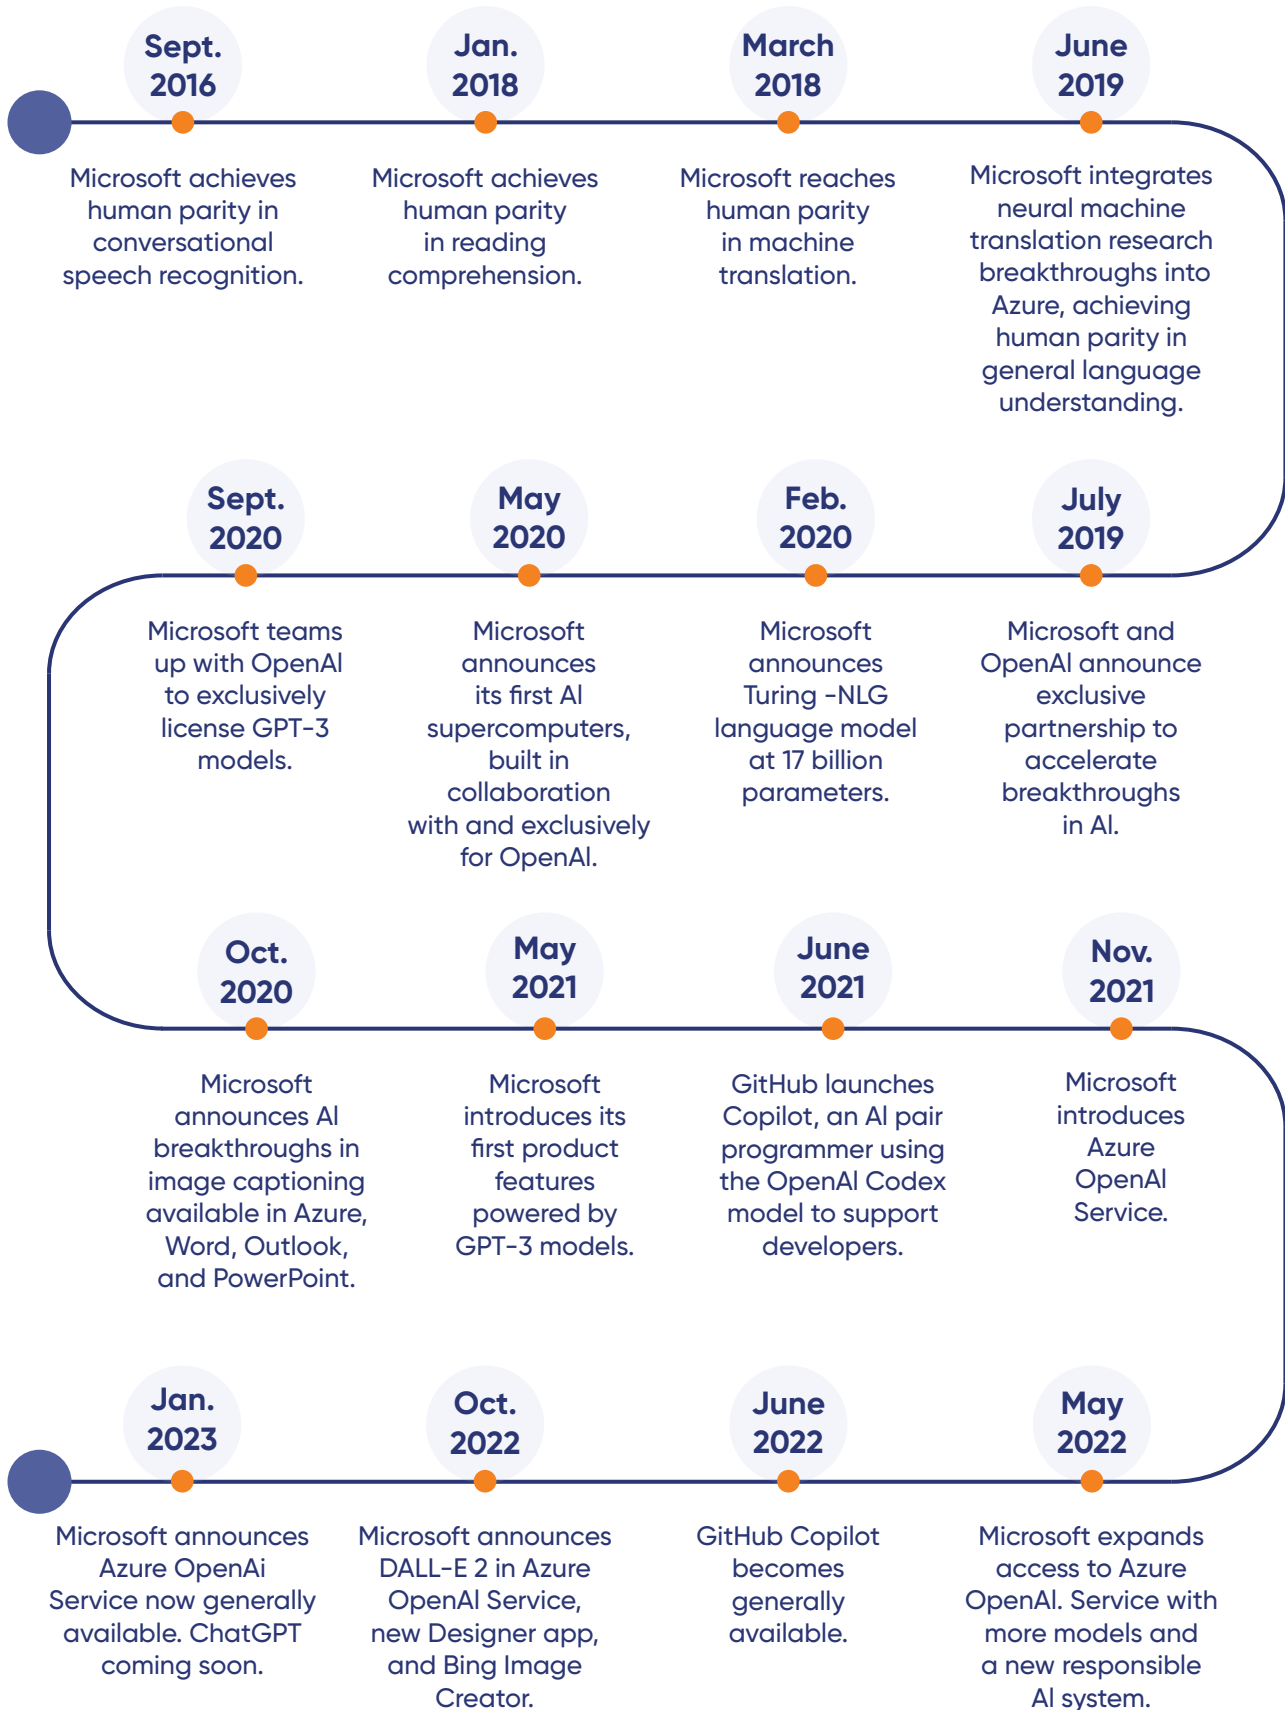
Sept. 2016

Microsoft achieves human parity in conversational speech recognition.

Jan. 2018

Microsoft achieves human parity in reading comprehension.

March 2018

Microsoft reaches human parity in machine translation.

June 2019

Microsoft integrates neural machine translation research breakthroughs into Azure, achieving human parity in general language understanding.

July 2019

Microsoft and OpenAI announce exclusive partnership to accelerate breakthroughs in AI.

Feb. 2020

Microsoft announces Turing -NLG language model at 17 billion parameters.

May 2020

Microsoft announces its first AI supercomputers, built in collaboration with and exclusively for OpenAI.

Sept. 2020

Microsoft teams up with OpenAI to exclusively license GPT-3 models.

Oct. 2020

Microsoft announces AI breakthroughs in image captioning available in Azure, Word, Outlook, and PowerPoint.

May 2021

Microsoft introduces its first product features powered by GPT-3 models.

June 2021

GitHub launches Copilot, an AI pair programmer using the OpenAI Codex model to support developers.

Nov. 2021

Microsoft introduces Azure OpenAI Service.

May 2022

Microsoft expands access to Azure OpenAI. Service with more models and a new responsible AI system.

June 2022

GitHub Copilot becomes generally available.

Oct. 2022

Microsoft announces DALL-E 2 in Azure OpenAI Service, new Designer app, and Bing Image Creator.

Jan. 2023

Microsoft announces Azure OpenAi Service now generally available. ChatGPT coming soon.